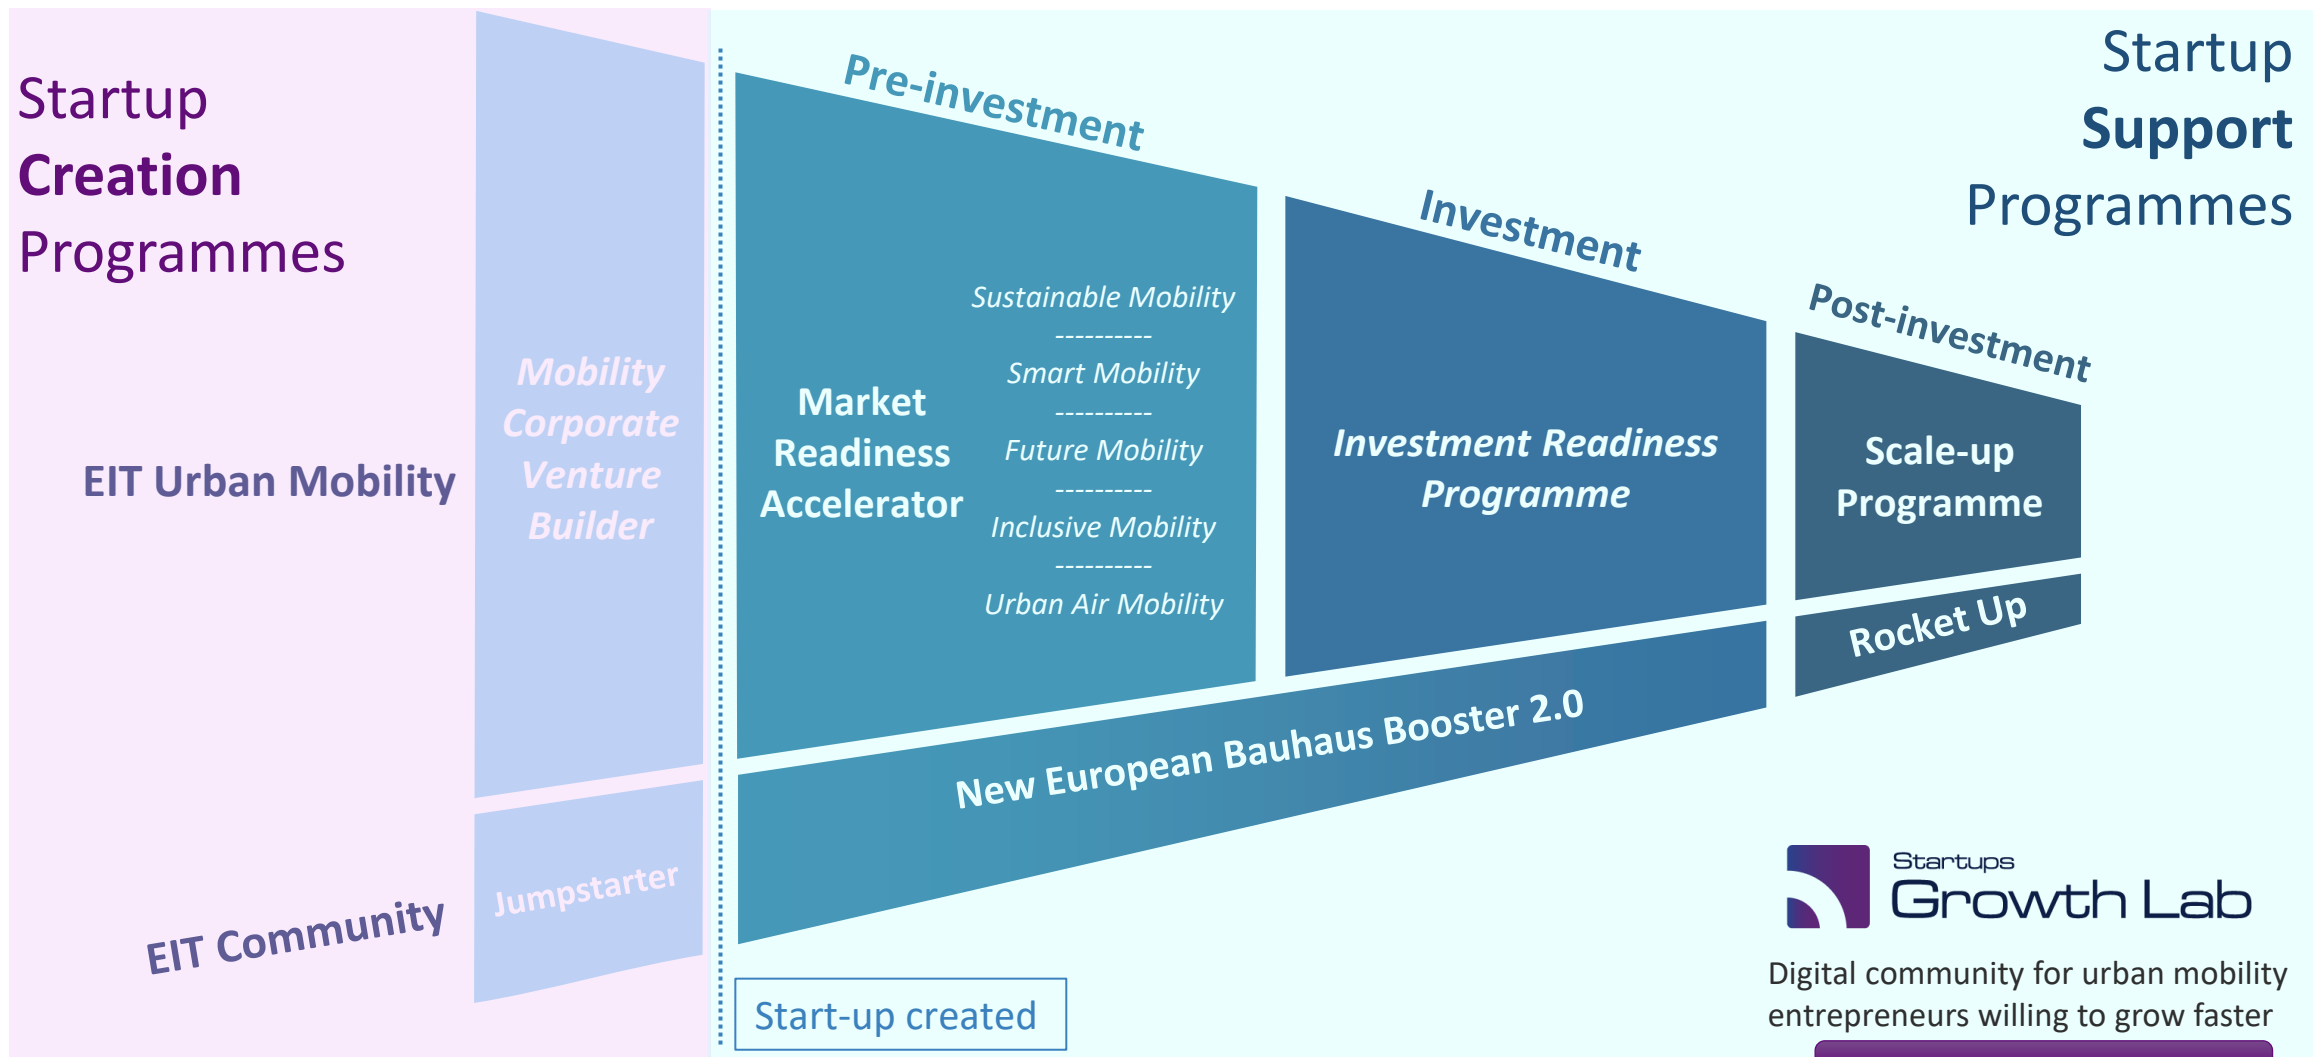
Startup
Creation
Programmes

EIT Urban Mobility

EIT Community

Mobility Corporate Venture Builder

Jumpstarter

Pre-investment

Market Readiness Accelerator

Sustainable Mobility
----------
Smart Mobility
----------
Future Mobility
----------
Inclusive Mobility
----------
Urban Air Mobility

Investment

Investment Readiness Programme

Post-investment

Scale-up Programme

Rocket Up

New European Bauhaus Booster 2.0

Startup
Support
Programmes

Start-up created

Startups
Growth Lab

Digital community for urban mobility entrepreneurs willing to grow faster